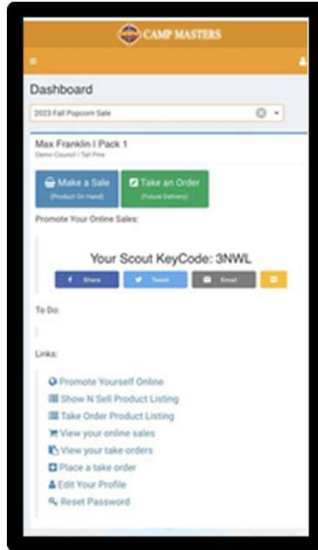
CAMP MASTERS

Dashboard

2023 Fall Popcorn Sale

Max Franklin | Pack 1

Demo Council / Tel Pine

Make a Sale (Product On Hand)

Take an Order (Future Delivery)

Promote Your Online Sales:

Your Scout KeyCode: 3NWL

Share

Tweet

Email

To Do:

Links:

Promote Yourself Online

Show N Sell Product Listing

Take Order Product Listing

View your online sales

View your take orders

Place a take order

Edit Your Profile

Reset Password